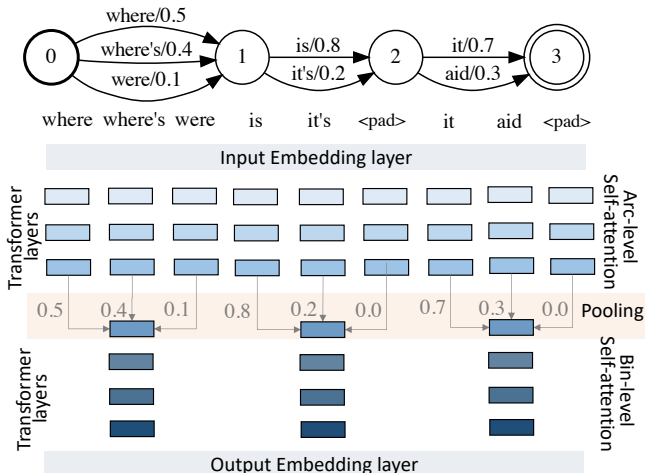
where/0.5
where's/0.4
were/0.1
is/0.8
it's/0.2
it/0.7
aid/0.3
0
1
2
3

where where's were is it's <pad> it aid <pad>

Input Embedding layer

Transformer layers

Arc-level Self-attention

0.5 0.4 0.1 0.8 0.2 0.0 0.7 0.3 0.0 Pooling

Transformer layers

Bin-level Self-attention

Output Embedding layer